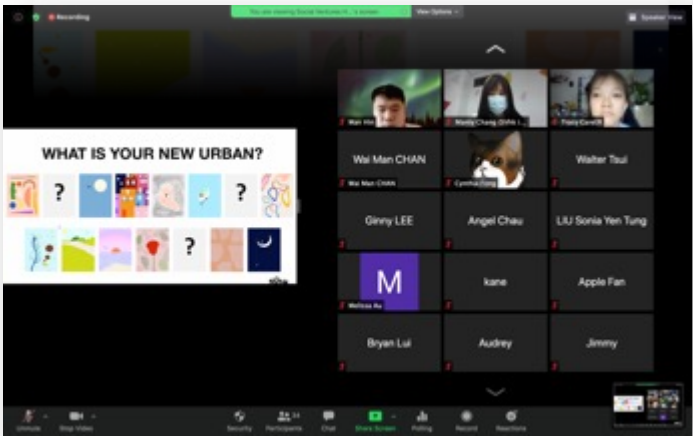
Recording

You are viewing Social Ventures H...'s screen

View Options

Speaker View

WHAT IS YOUR NEW URBAN?

?

?

?

Wan Hin

Mandy Chang (Shih I...

Tracy Cavelli

Wai Man CHAN

Walter Tsui

Wai Man CHAN

Cynthia Fong

Ginny LEE

Angel Chau

LIU Sonia Yen Tung

M

kane

Apple Fan

Melissa Au

Bryan Lui

Audrey

Jimmy

Unmute

Stop Video

Security

Participants

Chat

Share Screen

Polling

Record

Reactions